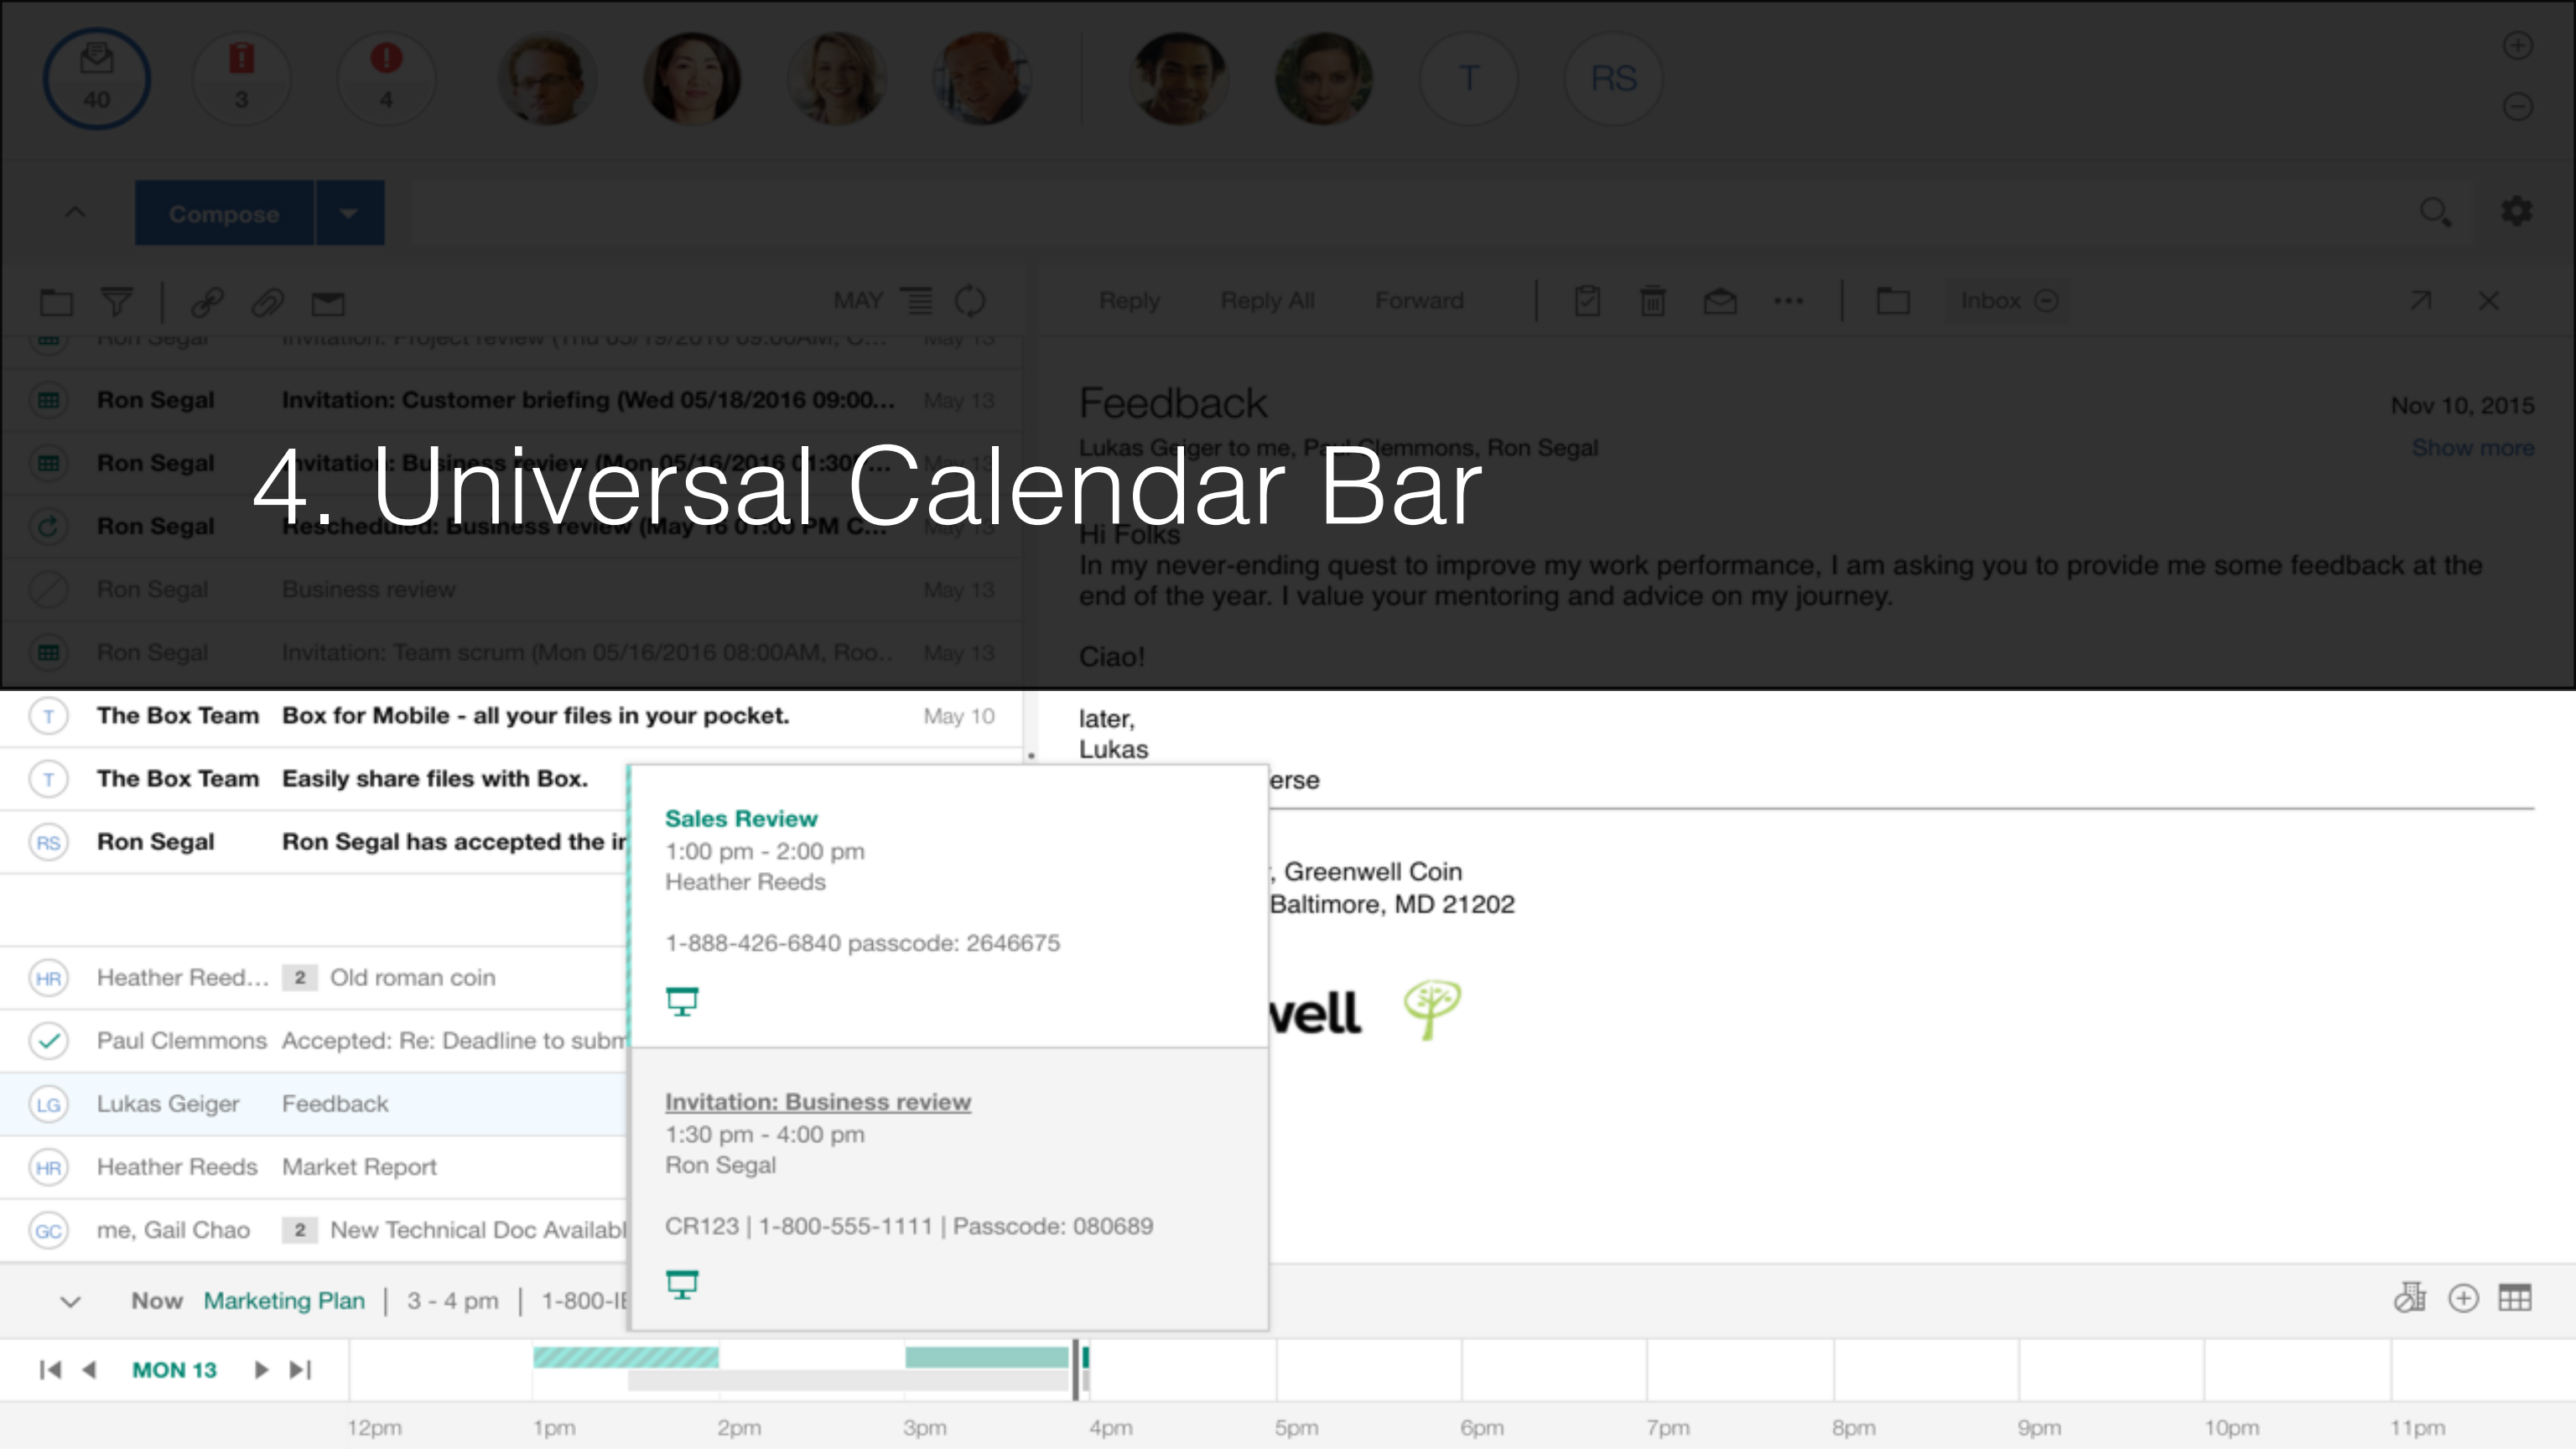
40 3 4 T RS

Compose

MAY

Reply Reply All Forward Inbox

4. Universal Calendar Bar

Ron Segal Invitation: Customer briefing (Wed 05/18/2016 09:00... May 13
Ron Segal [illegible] Business review (Mon 05/16/2016 01:30... May 13
Ron Segal Rescheduled: Business review (May 16 01:00 PM C... May 13
Ron Segal Business review May 13
Ron Segal Invitation: Team scrum (Mon 05/16/2016 08:00AM, Roo... May 13
T The Box Team Box for Mobile - all your files in your pocket. May 10
T The Box Team Easily share files with Box.
RS Ron Segal Ron Segal has accepted the ir
HR Heather Reed... 2 Old roman coin
Paul Clemmons Accepted: Re: Deadline to subm
LG Lukas Geiger Feedback
HR Heather Reeds Market Report
GC me, Gail Chao 2 New Technical Doc Availabl

Feedback
Nov 10, 2015
Lukas Geiger to me, Paul Clemmons, Ron Segal
Show more

Hi Folks
In my never-ending quest to improve my work performance, I am asking you to provide me some feedback at the end of the year. I value your mentoring and advice on my journey.

Ciao!

later,
Lukas
erse

, Greenwell Coin
Baltimore, MD 21202

vell

Sales Review
1:00 pm - 2:00 pm
Heather Reeds

1-888-426-6840 passcode: 2646675

Invitation: Business review
1:30 pm - 4:00 pm
Ron Segal

CR123 | 1-800-555-1111 | Passcode: 080689

Now Marketing Plan | 3 - 4 pm | 1-800-I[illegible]

MON 13

12pm 1pm 2pm 3pm 4pm 5pm 6pm 7pm 8pm 9pm 10pm 11pm